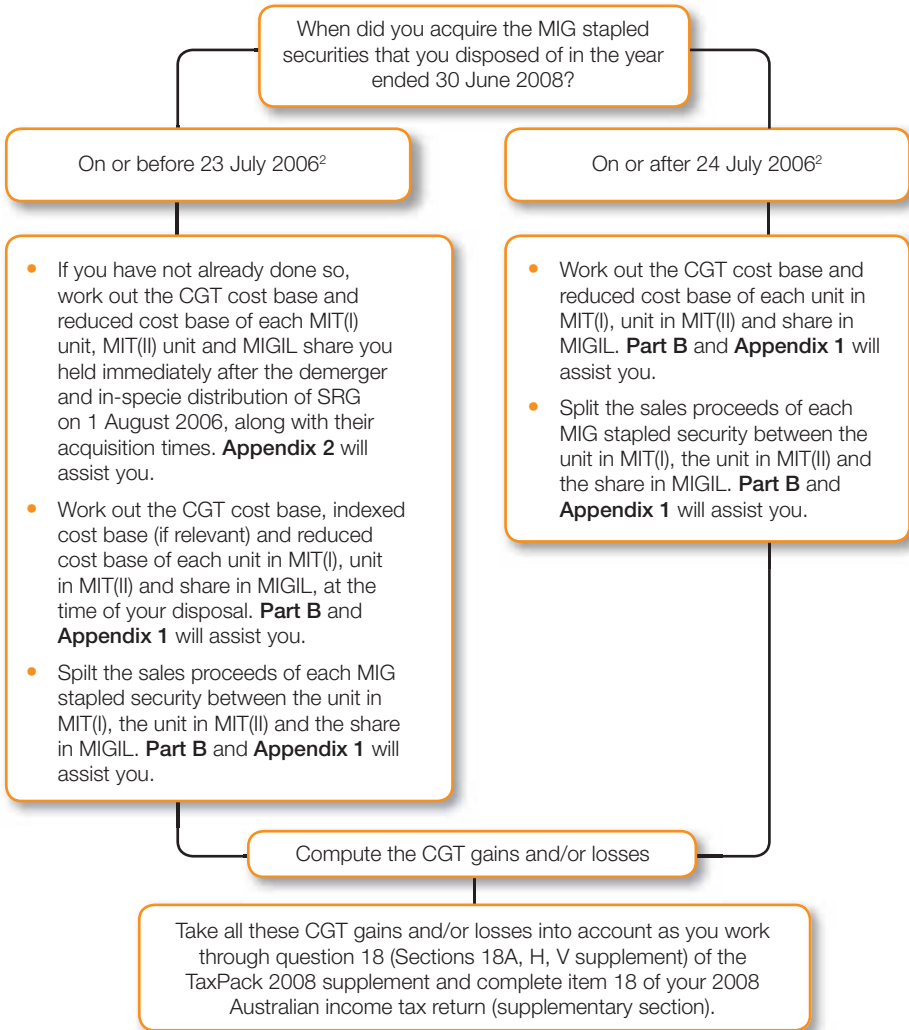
When did you acquire the MIG stapled securities that you disposed of in the year ended 30 June 2008?

On or before 23 July 2006$^2$

On or after 24 July 2006$^2$

- If you have not already done so, work out the CGT cost base and reduced cost base of each MIT(I) unit, MIT(II) unit and MIGIL share you held immediately after the demerger and in-specie distribution of SRG on 1 August 2006, along with their acquisition times. **Appendix 2** will assist you.
- Work out the CGT cost base, indexed cost base (if relevant) and reduced cost base of each unit in MIT(I), unit in MIT(II) and share in MIGIL, at the time of your disposal. **Part B** and **Appendix 1** will assist you.
- Spilt the sales proceeds of each MIG stapled security between the unit in MIT(I), the unit in MIT(II) and the share in MIGIL. **Part B** and **Appendix 1** will assist you.

- Work out the CGT cost base and reduced cost base of each unit in MIT(I), unit in MIT(II) and share in MIGIL. **Part B** and **Appendix 1** will assist you.
- Split the sales proceeds of each MIG stapled security between the unit in MIT(I), the unit in MIT(II) and the share in MIGIL. **Part B** and **Appendix 1** will assist you.

Compute the CGT gains and/or losses

Take all these CGT gains and/or losses into account as you work through question 18 (Sections 18A, H, V supplement) of the TaxPack 2008 supplement and complete item 18 of your 2008 Australian income tax return (supplementary section).